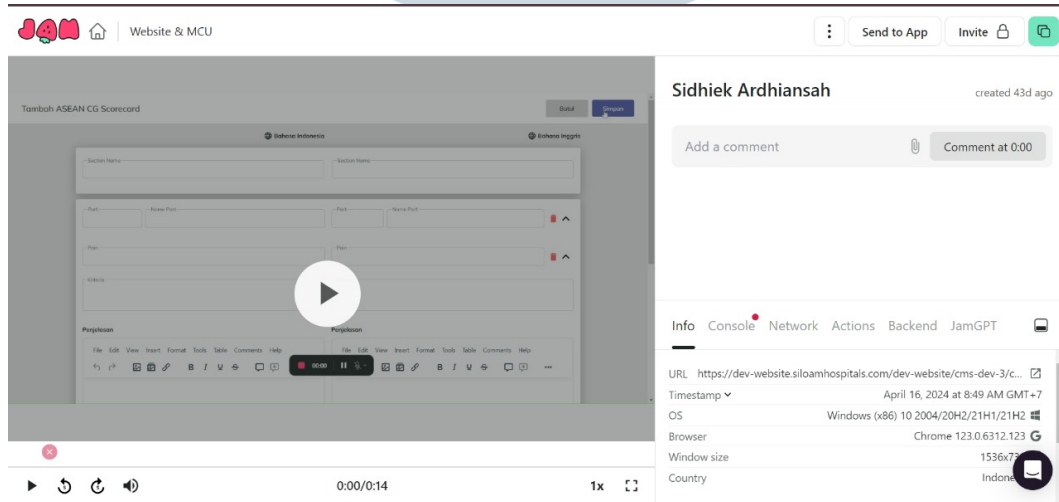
Website & MCU

Send to App
Invite

Tambah ASEAN CG Scorecard
Batal
Simpan
Bahasa Indonesia
Bahasa Inggris
Section Name
Section Name
Part
Nama Part
Part
Nama Part
Poin
Poin
Kriteria
Penjelasan
Penjelasan
File Edit View Insert Format Tools Table Comments Help
File Edit View Insert Format Tools Table Comments Help
00:00

0:00/0:14
1x

Sidhiek Ardhiansah
created 43d ago
Add a comment
Comment at 0:00

Info Console Network Actions Backend JamGPT

URL https://dev-website.siloamhospitals.com/dev-website/cms-dev-3/c...
Timestamp April 16, 2024 at 8:49 AM GMT+7
OS Windows (x86) 10 2004/20H2/21H1/21H2
Browser Chrome 123.0.6312.123
Window size 1536x73
Country Indone